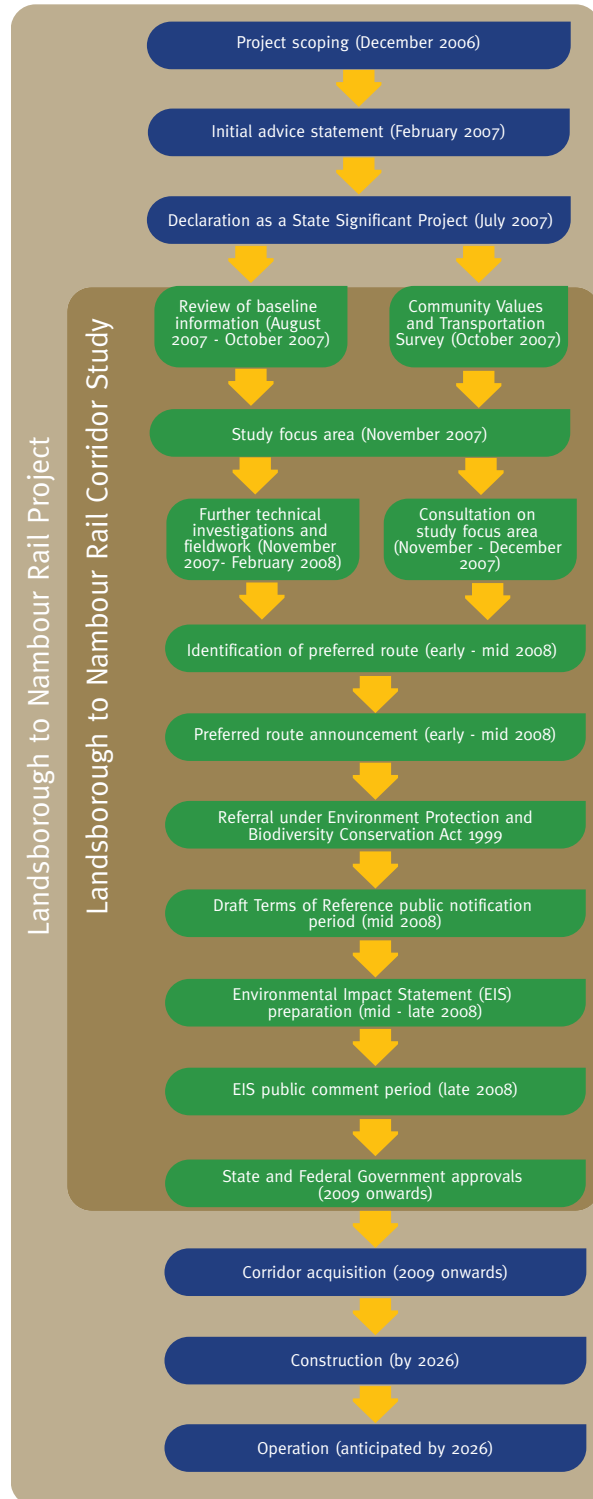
Landsborough to Nambour Rail Project

Project scoping (December 2006)

Initial advice statement (February 2007)

Declaration as a State Significant Project (July 2007)

Landsborough to Nambour Rail Corridor Study

Review of baseline information (August 2007 - October 2007)

Community Values and Transportation Survey (October 2007)

Study focus area (November 2007)

Further technical investigations and fieldwork (November 2007- February 2008)

Consultation on study focus area (November - December 2007)

Identification of preferred route (early - mid 2008)

Preferred route announcement (early - mid 2008)

Referral under Environment Protection and Biodiversity Conservation Act 1999

Draft Terms of Reference public notification period (mid 2008)

Environmental Impact Statement (EIS) preparation (mid - late 2008)

EIS public comment period (late 2008)

State and Federal Government approvals (2009 onwards)

Corridor acquisition (2009 onwards)

Construction (by 2026)

Operation (anticipated by 2026)